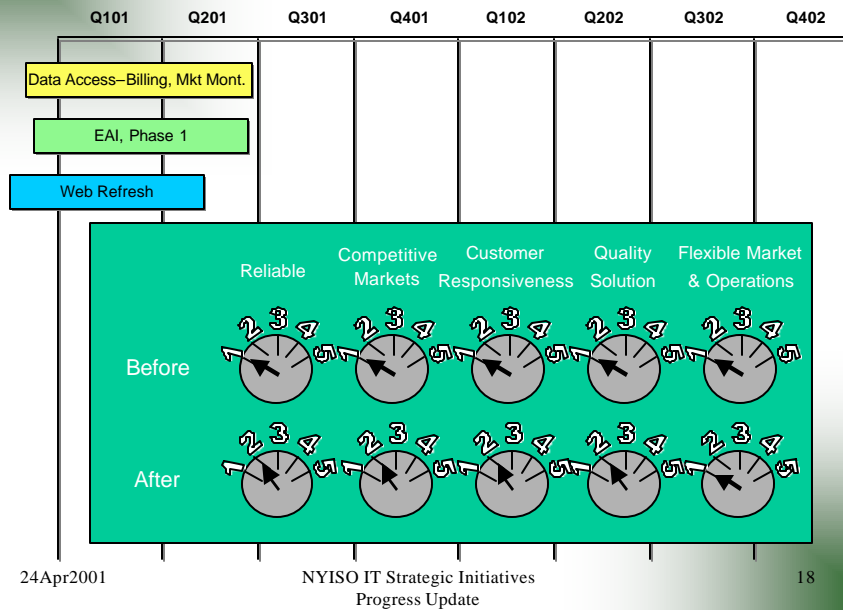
Q101 Q201 Q301 Q401 Q102 Q202 Q302 Q402

Data Access–Billing, Mkt Mont.

EAI, Phase 1

Web Refresh

Reliable

Competitive Markets

Customer Responsiveness

Quality Solution

Flexible Market & Operations

Before

1 2 3 4 5 1 2 3 4 5 1 2 3 4 5 1 2 3 4 5 1 2 3 4 5

After

1 2 3 4 5 1 2 3 4 5 1 2 3 4 5 1 2 3 4 5 1 2 3 4 5

24Apr2001

NYISO IT Strategic Initiatives Progress Update

18